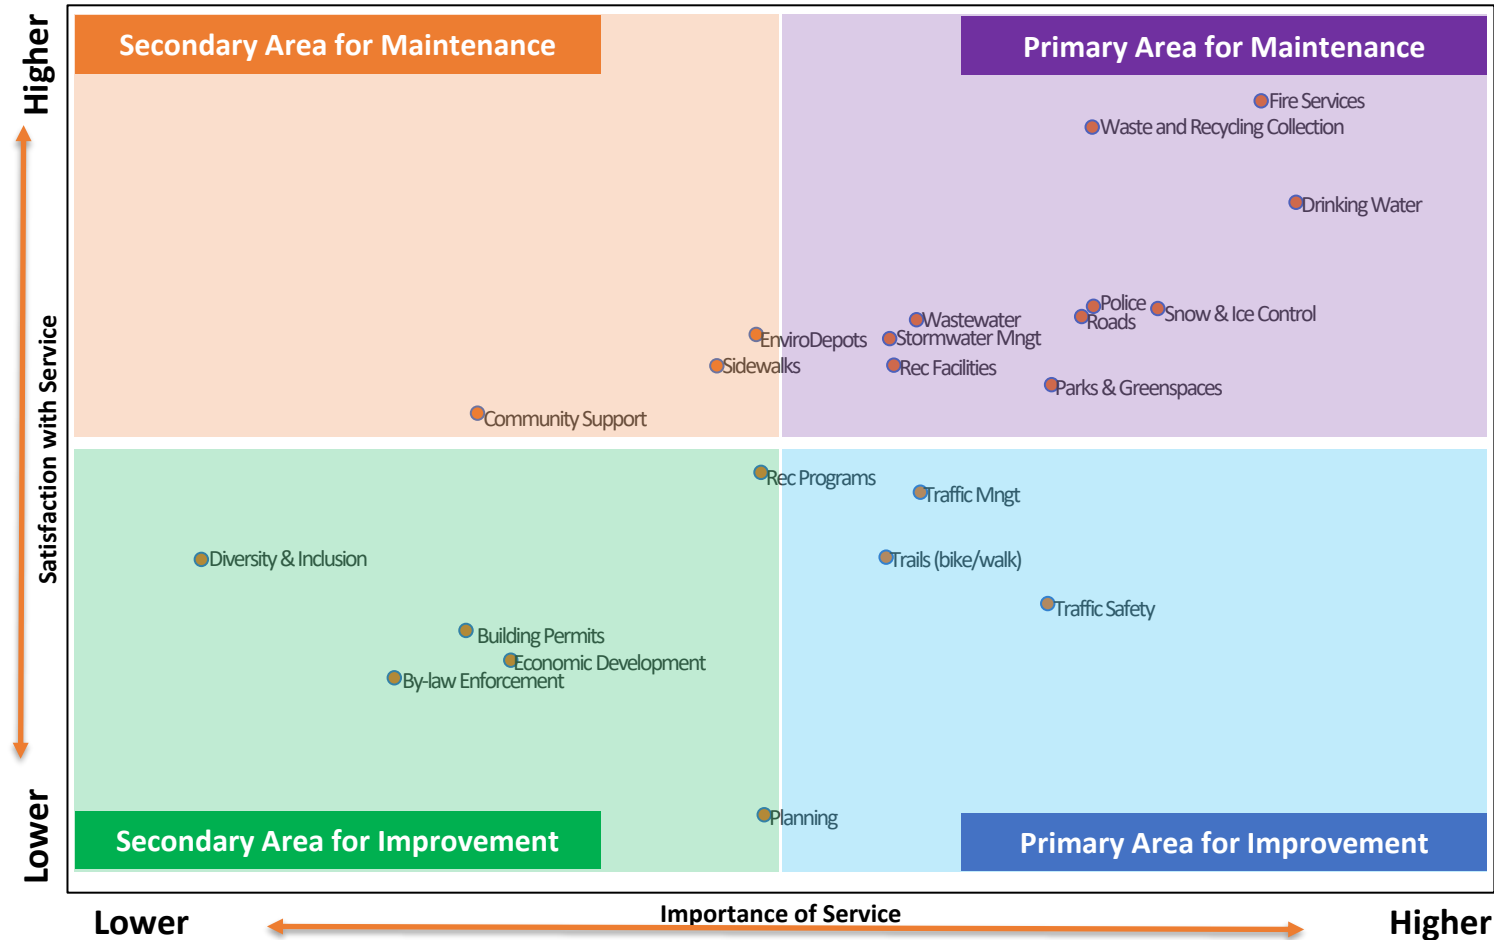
Higher

Satisfaction with Service

Lower

Secondary Area for Maintenance

Primary Area for Maintenance

Fire Services
Waste and Recycling Collection
Drinking Water
Police
Roads
Snow & Ice Control
Wastewater
Stormwater Mngt
EnviroDepots
Sidewalks
Rec Facilities
Parks & Greenspaces
Community Support

Rec Programs
Traffic Mngt
Diversity & Inclusion
Trails (bike/walk)
Traffic Safety
Building Permits
Economic Development
By-law Enforcement
Planning

Secondary Area for Improvement

Primary Area for Improvement

Lower

Importance of Service

Higher